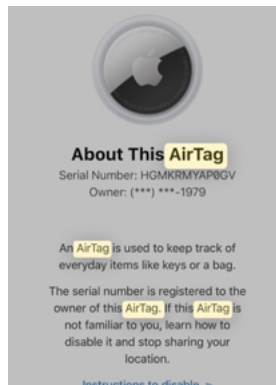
About This AirTag

Serial Number: HGMKRMYAP0GV
Owner: (***) ***-1979

An AirTag is used to keep track of everyday items like keys or a bag.

The serial number is registered to the owner of this AirTag. If this AirTag is not familiar to you, learn how to disable it and stop sharing your location.

Instructions to disable >